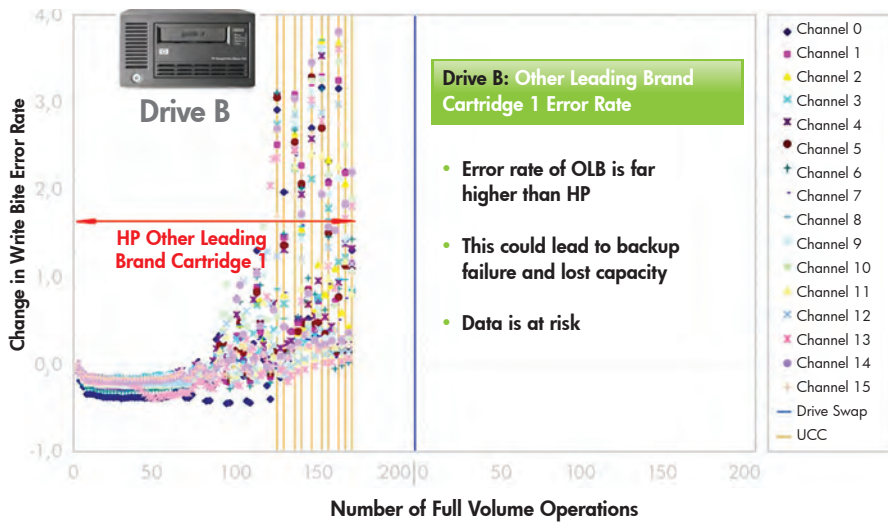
4,0
3,0
2,0
1,0
0,0
-1,0

Drive B

Change in Write Bite Error Rate

HP Other Leading Brand Cartridge 1

0 50 100 150 200 0 50 100 150 200

Number of Full Volume Operations

Drive B: Other Leading Brand Cartridge 1 Error Rate

• Error rate of OLB is far higher than HP

• This could lead to backup failure and lost capacity

• Data is at risk

Channel 0
Channel 1
Channel 2
Channel 3
Channel 4
Channel 5
Channel 6
Channel 7
Channel 8
Channel 9
Channel 10
Channel 11
Channel 12
Channel 13
Channel 14
Channel 15
Drive Swap
UCC